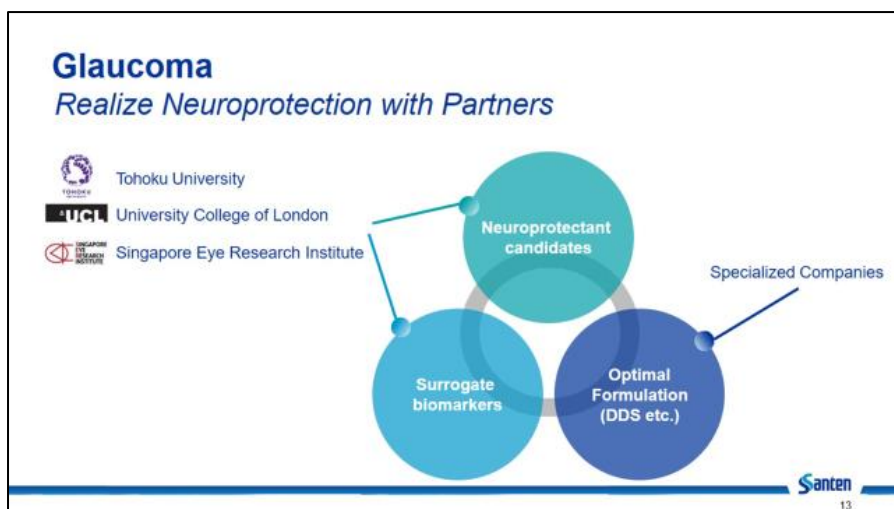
Glaucoma
Realize Neuroprotection with Partners

TOHOKU
Tohoku University

UCL University College of London

SINGAPORE EYE RESEARCH INSTITUTE Singapore Eye Research Institute

Neuroprotectant candidates

Specialized Companies

Surrogate biomarkers

Optimal Formulation (DDS etc.)

Santen

13